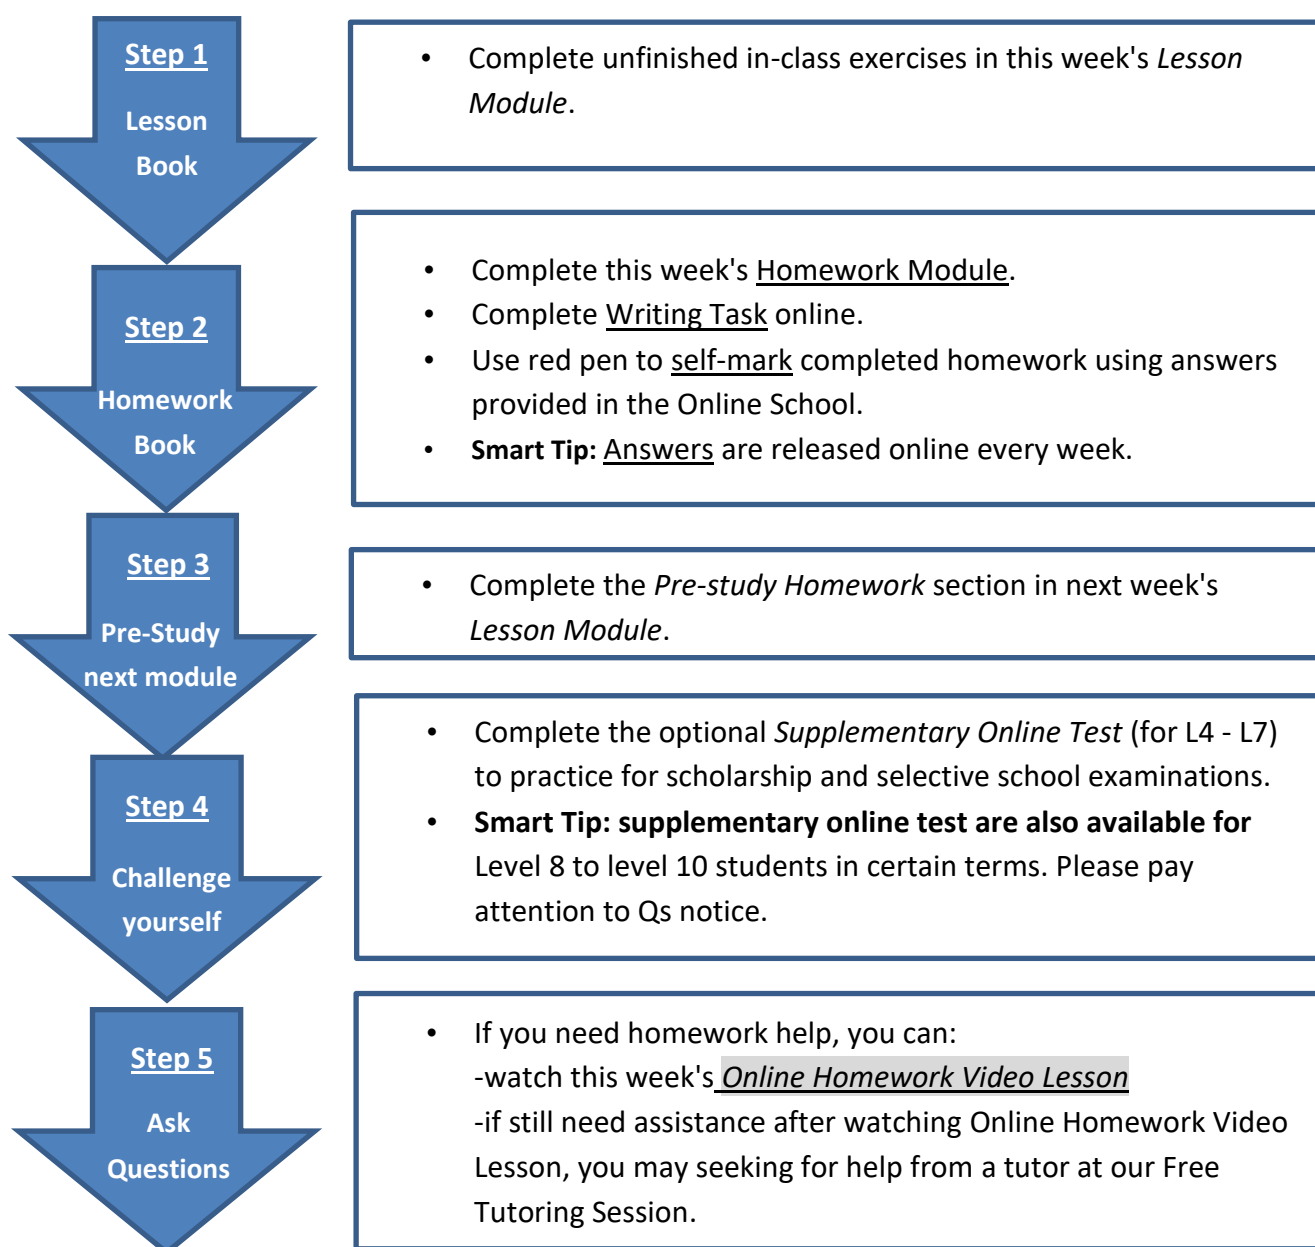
Step 1

Lesson Book

• Complete unfinished in-class exercises in this week's *Lesson Module*.

Step 2

Homework Book

• Complete this week's Homework Module.
• Complete Writing Task online.
• Use red pen to self-mark completed homework using answers provided in the Online School.
• **Smart Tip:** Answers are released online every week.

Step 3

Pre-Study next module

• Complete the *Pre-study Homework* section in next week's *Lesson Module*.

Step 4

Challenge yourself

• Complete the optional *Supplementary Online Test* (for L4 - L7) to practice for scholarship and selective school examinations.
• **Smart Tip: supplementary online test are also available for** Level 8 to level 10 students in certain terms. Please pay attention to Qs notice.

Step 5

Ask Questions

• If you need homework help, you can:
-watch this week's *Online Homework Video Lesson*
-if still need assistance after watching Online Homework Video Lesson, you may seeking for help from a tutor at our Free Tutoring Session.